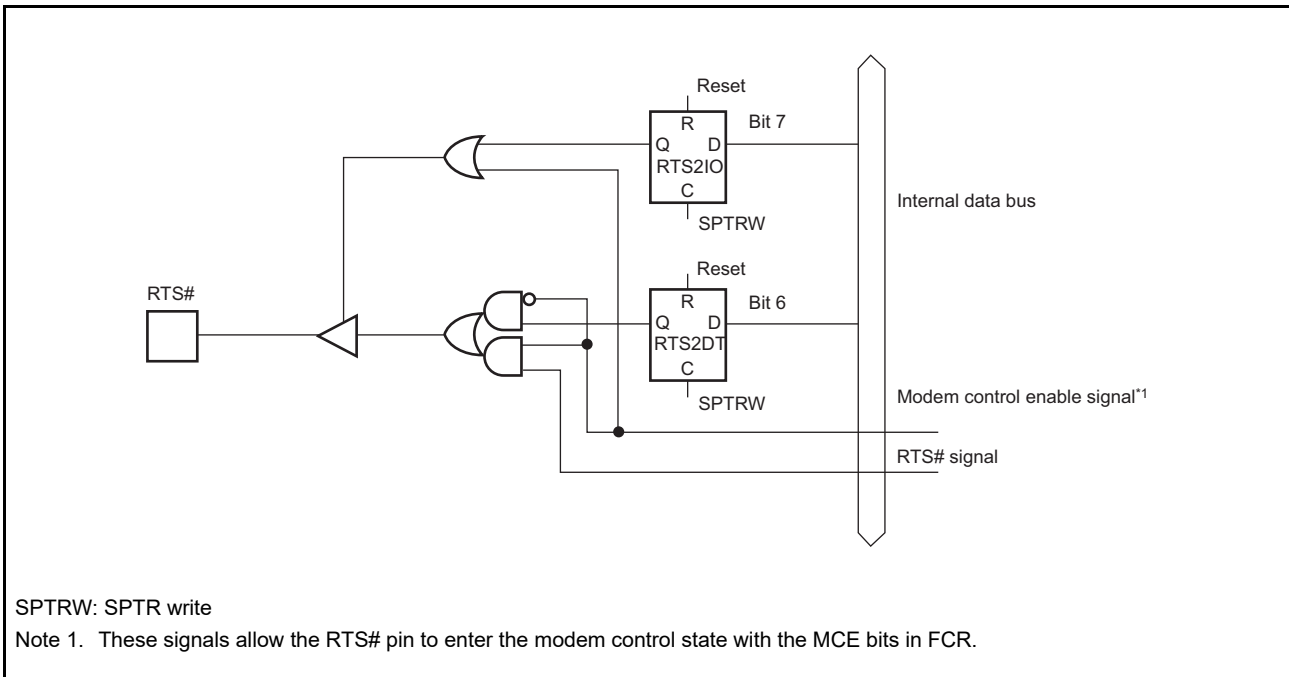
Reset
R
Q D
RTS2IO
C
SPTRW
Bit 7

Internal data bus

Reset
R
Q D
RTS2DT
C
SPTRW
Bit 6

RTS#

Modem control enable signal$^{*1}$

RTS# signal

SPTRW: SPTR write

Note 1. These signals allow the RTS# pin to enter the modem control state with the MCE bits in FCR.